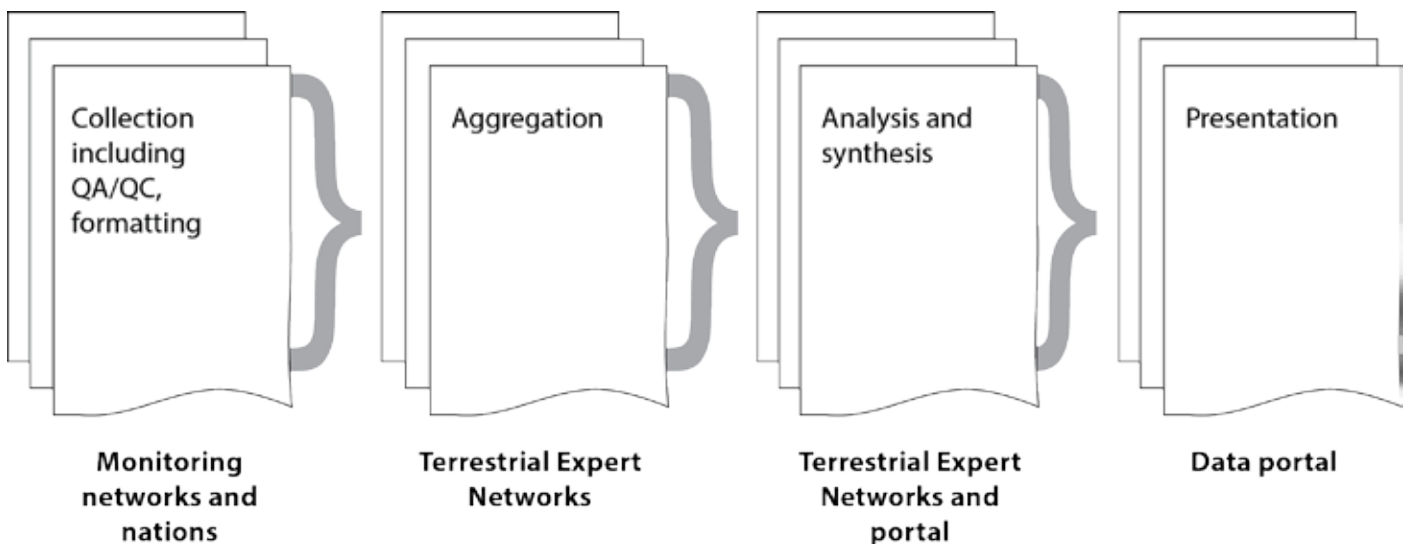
Collection including QA/QC, formatting

Monitoring networks and nations

Aggregation

Terrestrial Expert Networks

Analysis and synthesis

Terrestrial Expert Networks and portal

Presentation

Data portal